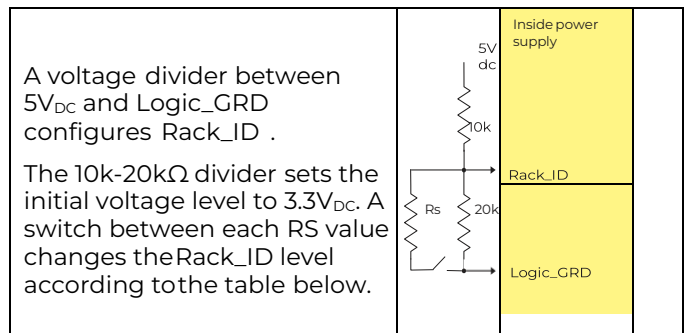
A voltage divider between $5V_{DC}$ and Logic_GRD configures Rack_ID .

The 10k-20kΩ divider sets the initial voltage level to $3.3V_{DC}$. A switch between each RS value changes theRack_ID level according tothe table below.

5V dc

10k

Rs

20k

Inside power supply

Rack_ID

Logic_GRD